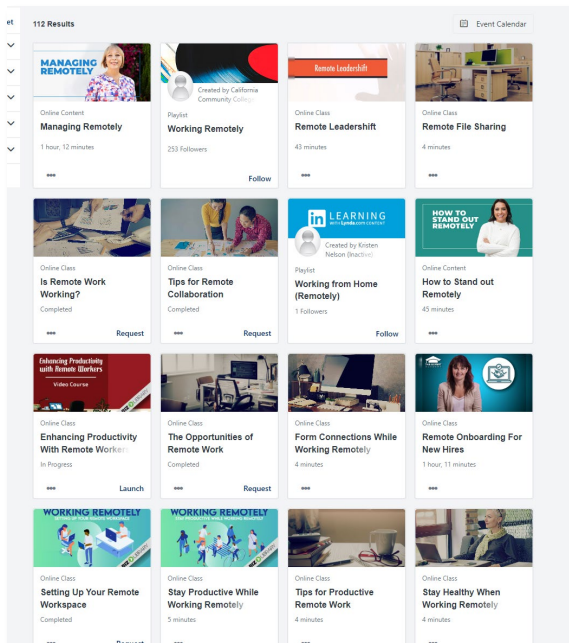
et

112 Results

Event Calendar

MANAGING REMOTELY

Online Content
Managing Remotely
1 hour, 12 minutes

Created by California Community College

Playlist
Working Remotely
253 Followers
Follow

Remote Leadershift

Online Class
Remote Leadershift
43 minutes

Online Class
Remote File Sharing
4 minutes

Online Class
Is Remote Work Working?
Completed
Request

Online Class
Tips for Remote Collaboration
Completed
Request

LEARNING
with Lynda.com CONTENT

Created by Kristen Nelson (Inactive)

Playlist
Working from Home (Remotely)
1 Followers
Follow

HOW TO STAND OUT REMOTELY

Online Content
How to Stand out Remotely
45 minutes

Enhancing Productivity with Remote Workers
Video Course

Online Class
Enhancing Productivity With Remote Workers
In Progress
Launch

Online Class
The Opportunities of Remote Work
Completed
Request

Online Class
Form Connections While Working Remotely
4 minutes

Online Class
Remote Onboarding For New Hires
1 hour, 11 minutes

WORKING REMOTELY
SETTING UP YOUR REMOTE WORKSPACE

Online Class
Setting Up Your Remote Workspace
Completed
Request

WORKING REMOTELY
STAY PRODUCTIVE WHILE WORKING REMOTELY

Online Class
Stay Productive While Working Remotely
5 minutes

Online Class
Tips for Productive Remote Work
4 minutes

Online Class
Stay Healthy When Working Remotely
4 minutes